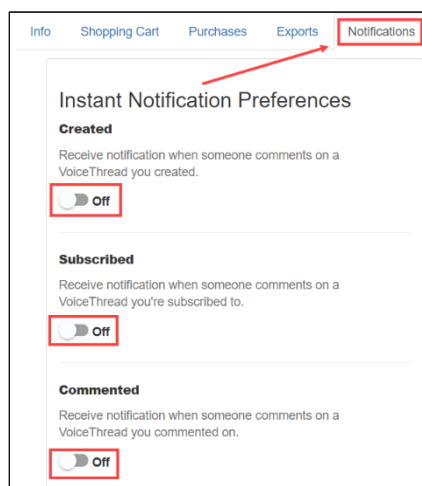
Info Shopping Cart Purchases Exports Notifications

Instant Notification Preferences

Created

Receive notification when someone comments on a VoiceThread you created.

Off

Subscribed

Receive notification when someone comments on a VoiceThread you're subscribed to.

Off

Commented

Receive notification when someone comments on a VoiceThread you commented on.

Off